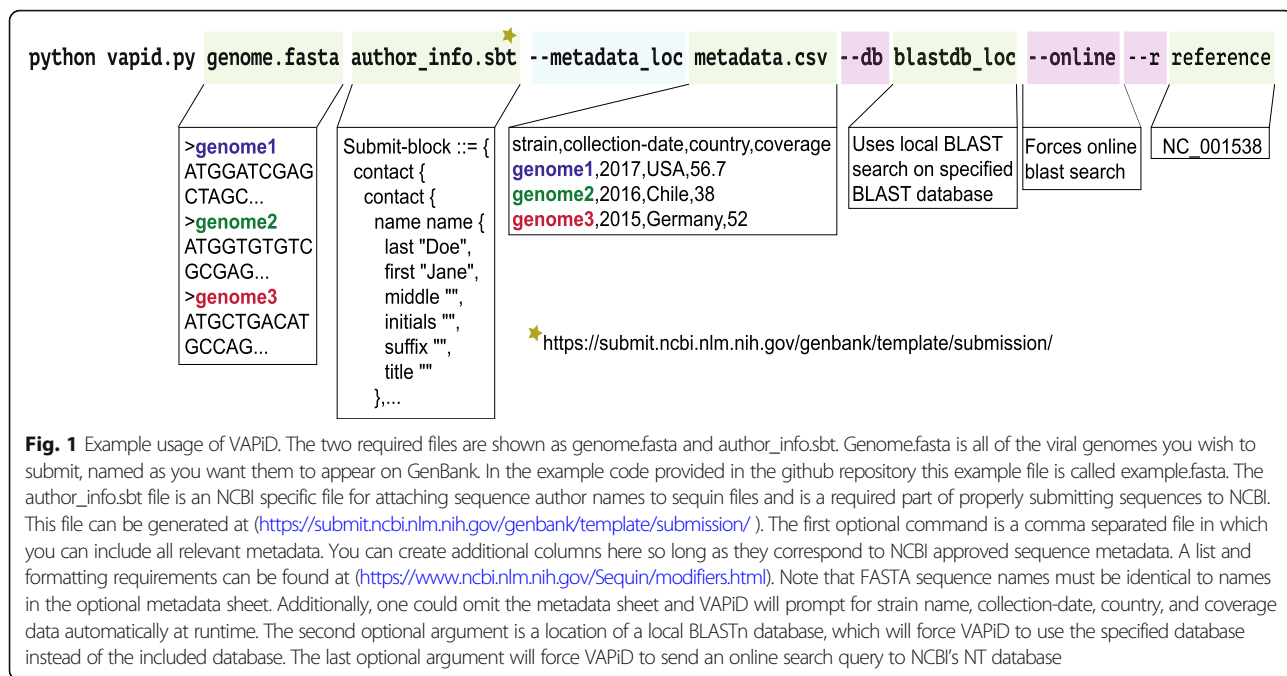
python vapid.py genome.fasta author_info.sbt --metadata_loc metadata.csv --db blastdb_loc --online --r reference

>genome1
ATGGATCGAG
CTAGC...
>genome2
ATGGTGTGTC
GCGAG...
>genome3
ATGCTGACAT
GCCAG...

Submit-block ::= {
contact {
contact {
name name {
last "Doe",
first "Jane",
middle "",
initials "",
suffix "",
title ""
},...

strain,collection-date,country,coverage
genome1,2017,USA,56.7
genome2,2016,Chile,38
genome3,2015,Germany,52

Uses local BLAST search on specified BLAST database

Forces online blast search

NC_001538

https://submit.ncbi.nlm.nih.gov/genbank/template/submission/

Fig. 1 Example usage of VAPiD. The two required files are shown as genome.fasta and author_info.sbt. Genome.fasta is all of the viral genomes you wish to submit, named as you want them to appear on GenBank. In the example code provided in the github repository this example file is called example.fasta. The author_info.sbt file is an NCBI specific file for attaching sequence author names to sequin files and is a required part of properly submitting sequences to NCBI. This file can be generated at (https://submit.ncbi.nlm.nih.gov/genbank/template/submission/ ). The first optional command is a comma separated file in which you can include all relevant metadata. You can create additional columns here so long as they correspond to NCBI approved sequence metadata. A list and formatting requirements can be found at (https://www.ncbi.nlm.nih.gov/Sequin/modifiers.html). Note that FASTA sequence names must be identical to names in the optional metadata sheet. Additionally, one could omit the metadata sheet and VAPiD will prompt for strain name, collection-date, country, and coverage data automatically at runtime. The second optional argument is a location of a local BLASTn database, which will force VAPiD to use the specified database instead of the included database. The last optional argument will force VAPiD to send an online search query to NCBI's NT database